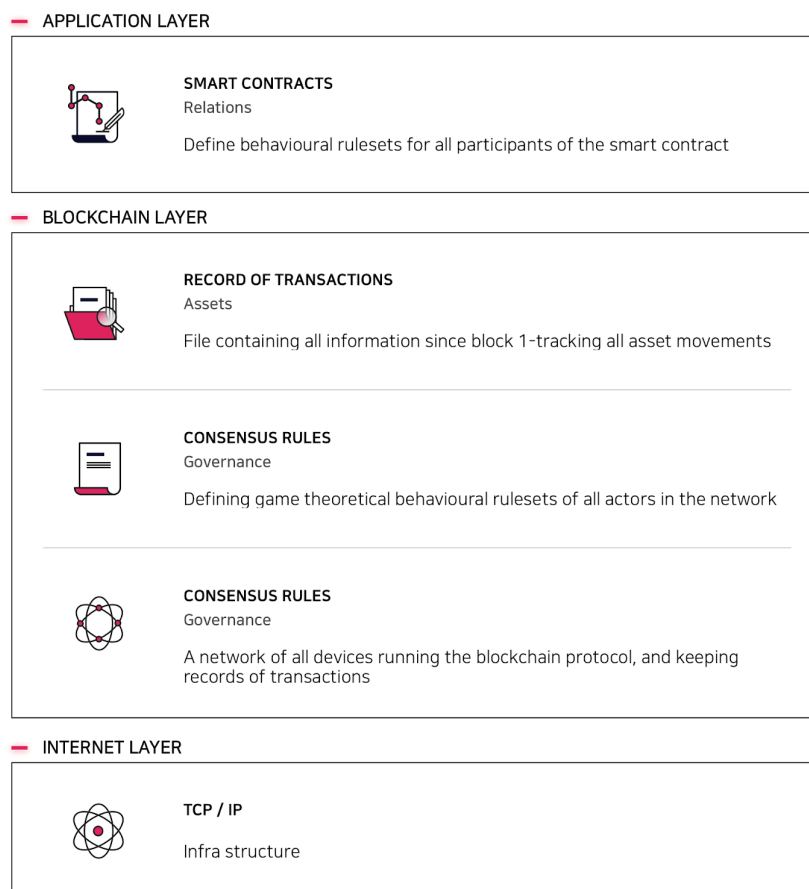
APPLICATION LAYER

SMART CONTRACTS
Relations

Define behavioural rulesets for all participants of the smart contract

BLOCKCHAIN LAYER

RECORD OF TRANSACTIONS
Assets

File containing all information since block 1-tracking all asset movements

CONSENSUS RULES
Governance

Defining game theoretical behavioural rulesets of all actors in the network

CONSENSUS RULES
Governance

A network of all devices running the blockchain protocol, and keeping records of transactions

INTERNET LAYER

TCP / IP

Infra structure